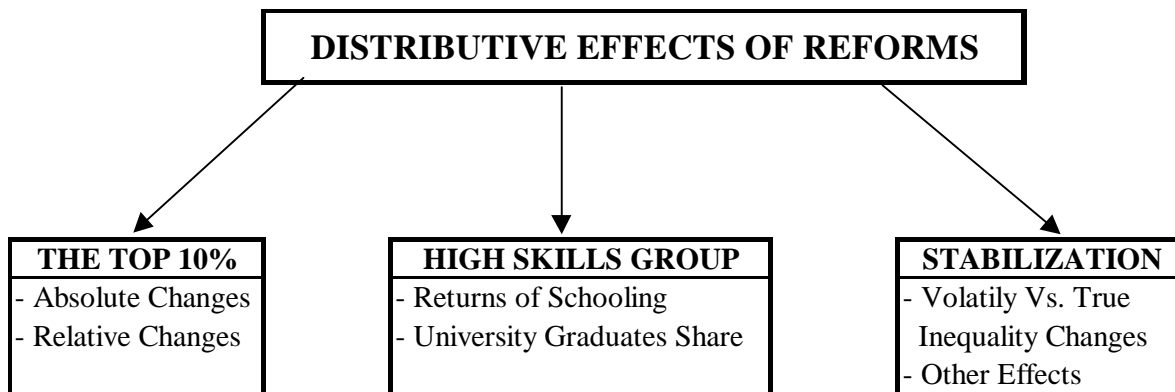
DISTRIBUTIVE EFFECTS OF REFORMS

THE TOP 10%
- Absolute Changes
- Relative Changes

HIGH SKILLS GROUP
- Returns of Schooling
- University Graduates Share

STABILIZATION
- Volatily Vs. True Inequality Changes
- Other Effects